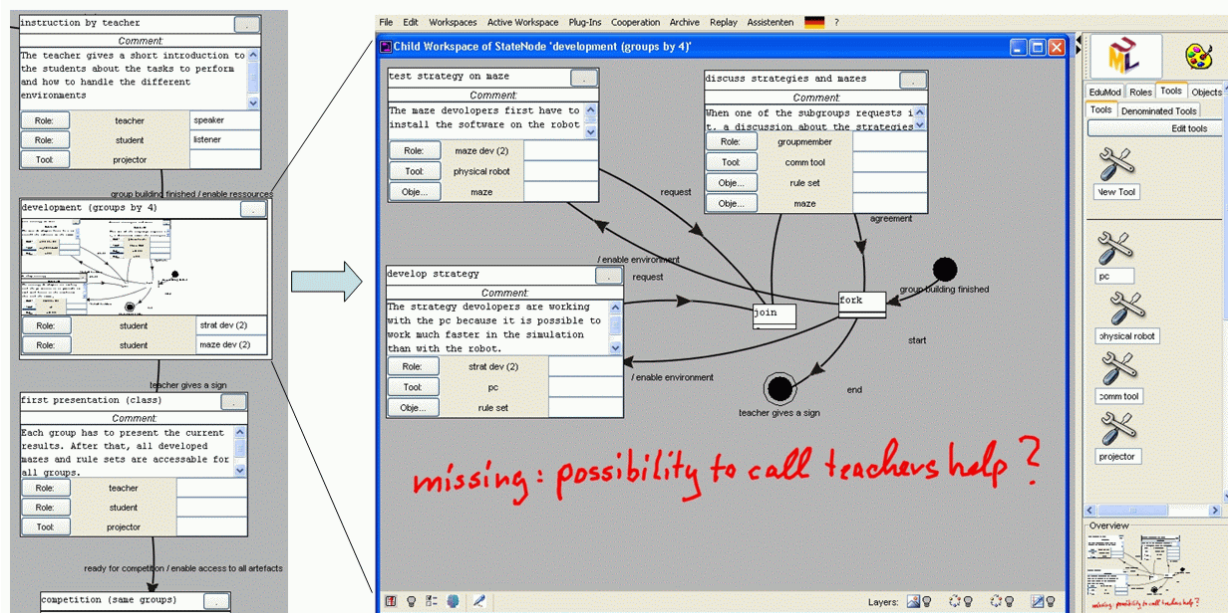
instruction by teacher
Comment:
The teacher gives a short introduction to the students about the tasks to perform and how to handle the different environments

| Role: | teacher | speaker |
|---|---|---|
| Role: | student | listener |
| Tool: | projector | |

group building finished / enable ressources

development (groups by 4)

| Role: | student | strat dev (2) |
|---|---|---|
| Role: | student | maze dev (2) |

teacher gives a sign

first presentation (class)
Comment:
Each group has to present the current results. After that, all developed mazes and rule sets are accessable for all groups.

| Role: | teacher | |
|---|---|---|
| Role: | student | |
| Tool: | projector | |

ready for competition / enable access to all artefacts

competition (same groups)

File Edit Workspaces Active Workspace Plug-Ins Cooperation Archive Replay Assistenten ?

Child Workspace of StateNode 'development (groups by 4)'

test strategy on maze
The maze devolopers first have to install the software on the robot

| Role: | maze dev (2) | |
|---|---|---|
| Tool: | physical robot | |
| Obje... | maze | |

discuss strategies and mazes
Comment:
When one of the subgroups requests i t, a discussion about the strategies

| Role: | groupmember | |
|---|---|---|
| Tool: | comm tool | |
| Obje... | rule set | |
| Obje... | maze | |

request
agreement
/ enable environment
request
group building finished
join
fork
start
/ enable environment
end
teacher gives a sign

develop strategy
Comment:
The strategy devolopers are working with the pc because it is possible to work much faster in the simulation than with the robot.

| Role: | strat dev (2) | |
|---|---|---|
| Tool: | pc | |
| Obje... | rule set | |

missing: possibility to call teachers help?

EduMod Roles Tools Objects
Tools Denominated Tools
Edit tools
New Tool
pc
physical robot
comm tool
projector
Overview
Layers: